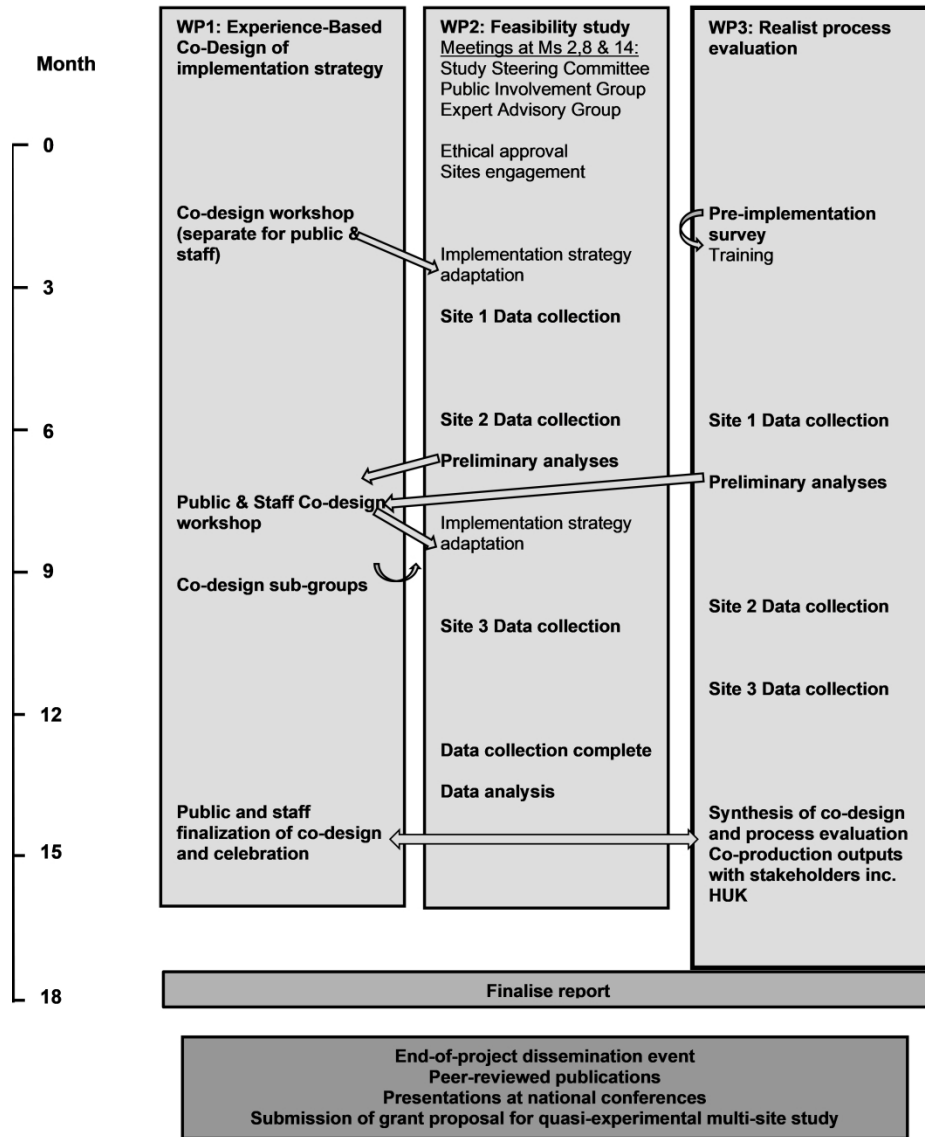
Month

0

3

6

9

12

15

18

WP1: Experience-Based Co-Design of implementation strategy

Co-design workshop (separate for public & staff)

Public & Staff Co-design workshop

Co-design sub-groups

Public and staff finalization of co-design and celebration

WP2: Feasibility study
Meetings at Ms 2,8 & 14:
Study Steering Committee
Public Involvement Group
Expert Advisory Group

Ethical approval
Sites engagement

Implementation strategy adaptation

Site 1 Data collection

Site 2 Data collection

Preliminary analyses

Implementation strategy adaptation

Site 3 Data collection

Data collection complete

Data analysis

WP3: Realist process evaluation

Pre-implementation survey
Training

Site 1 Data collection

Preliminary analyses

Site 2 Data collection

Site 3 Data collection

Synthesis of co-design and process evaluation
Co-production outputs with stakeholders inc. HUK

Finalise report

End-of-project dissemination event
Peer-reviewed publications
Presentations at national conferences
Submission of grant proposal for quasi-experimental multi-site study